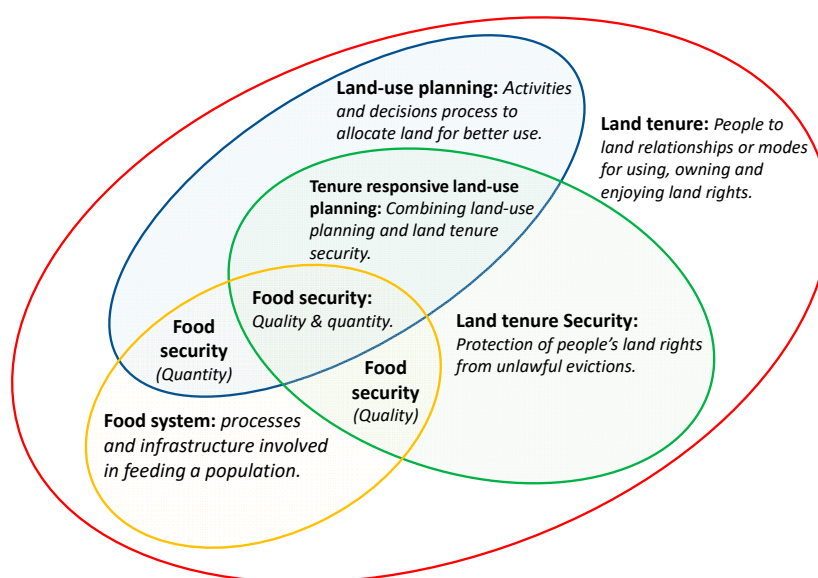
**Land-use planning:** *Activities and decisions process to allocate land for better use.*

**Land tenure:** *People to land relationships or modes for using, owning and enjoying land rights.*

**Tenure responsive land-use planning:** *Combining land-use planning and land tenure security.*

**Food security:** *Quality & quantity.*

**Food security** *(Quantity)*

**Land tenure Security:** *Protection of people's land rights from unlawful evictions.*

**Food security** *(Quality)*

**Food system:** *processes and infrastructure involved in feeding a population.*